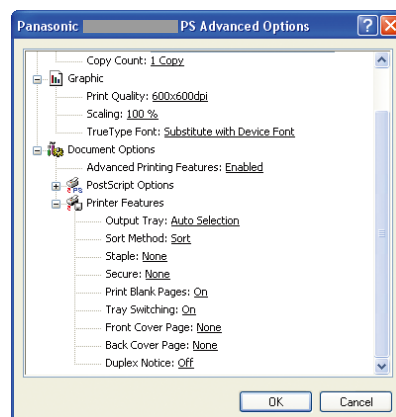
Panasonic PS Advanced Options

Copy Count: 1 Copy
Graphic
Print Quality: 600x600dpi
Scaling: 100 %
TrueType Font: Substitute with Device Font
Document Options
Advanced Printing Features: Enabled
PostScript Options
Printer Features
Output Tray: Auto Selection
Sort Method: Sort
Staple: None
Secure: None
Print Blank Pages: On
Tray Switching: On
Front Cover Page: None
Back Cover Page: None
Duplex Notice: Off

OK
Cancel